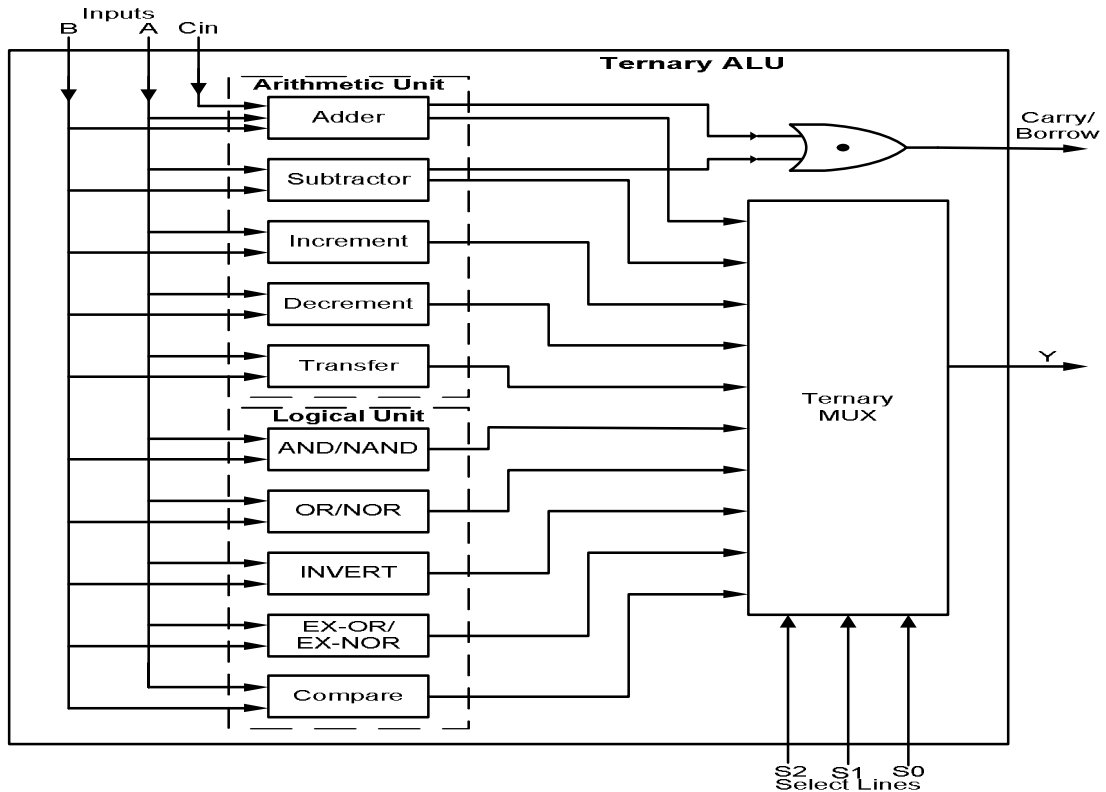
Inputs
B A Cin

Ternary ALU

Arithmetic Unit

Adder

Subtractor

Increment

Decrement

Transfer

Logical Unit

AND/NAND

OR/NOR

INVERT

EX-OR/ EX-NOR

Compare

Carry/ Borrow

Ternary MUX

Y

S2 S1 S0
Select Lines